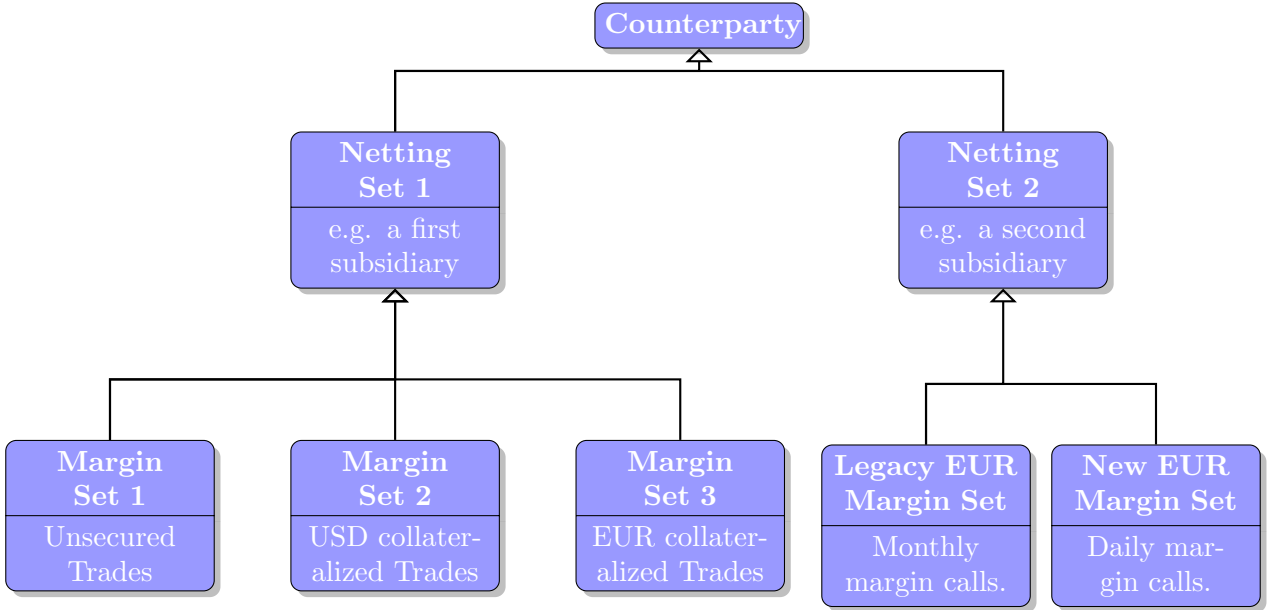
Counterparty

Netting Set 1

e.g. a first subsidiary

Netting Set 2

e.g. a second subsidiary

Margin Set 1

Unsecured Trades

Margin Set 2

USD collateralized Trades

Margin Set 3

EUR collateralized Trades

Legacy EUR Margin Set

Monthly margin calls.

New EUR Margin Set

Daily margin calls.